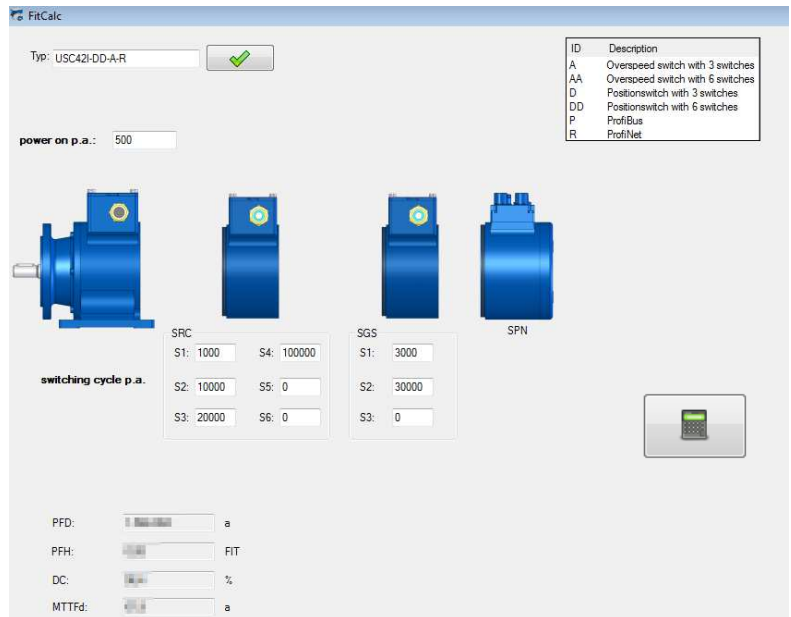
FitCalc

Typ: USC42I-DD-A-R

| ID | Description |
|---|---|
| A | Overspeed switch with 3 switches |
| AA | Overspeed switch with 6 switches |
| D | Positionswitch with 3 switches |
| DD | Positionswitch with 6 switches |
| P | ProfiBus |
| R | ProfiNet |

power on p.a.: 500

SRC
S1: 1000 S4: 100000
S2: 10000 S5: 0
S3: 20000 S6: 0

SGS
S1: 3000
S2: 30000
S3: 0

SPN

switching cycle p.a.

PFD: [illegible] a
PFH: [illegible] FIT
DC: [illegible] %
MTTFd: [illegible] a